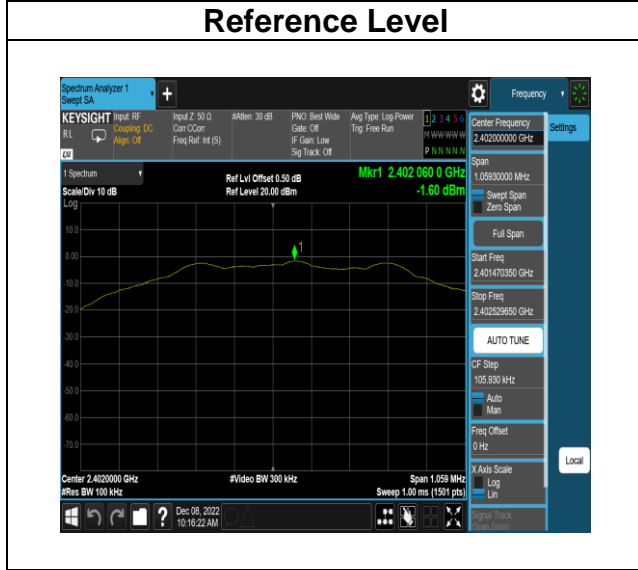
Reference Level

Spectrum Analyzer 1
Swept SA

Frequency

KEYSIGHT Input: RF
Coupling: DC
Align: Off

Input Z: 50 Ω
Corr CCorr
Freq Ref: Int (S)

#Atten: 30 dB

PNO: Best Wide
Gate: Off
IF Gain: Low
Sig Track: Off

Avg Type: Log-Power
Trig: Free Run

1 2 3 4 5 6
M WWWWW
P N N N N N

1 Spectrum
Scale/Div 10 dB
Log

Ref Lvl Offset 0.50 dB
Ref Level 20.00 dBm

Mkr1 2.402 060 0 GHz
-1.60 dBm

10.0
0.00
-10.0
-20.0
-30.0
-40.0
-50.0
-60.0
-70.0
-80.0

1

Center 2.4020000 GHz
#Res BW 100 kHz

#Video BW 300 kHz

Span 1.059 MHz
Sweep 1.00 ms (1501 pts)

Center Frequency
2.402000000 GHz

Settings

Span
1.05930000 MHz

Swept Span
Zero Span

Full Span

Start Freq
2.401470350 GHz

Stop Freq
2.402529650 GHz

AUTO TUNE

CF Step
105.930 kHz
Auto
Man

Freq Offset
0 Hz

X Axis Scale
Log
Lin

Local

Signal Track
Span Zoom

Dec 08, 2022
10:16:22 AM